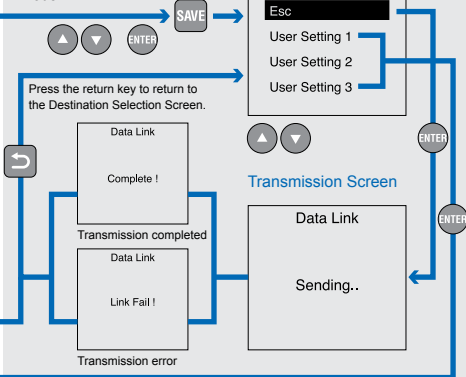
SAVE

ENTER

Esc
User Setting 1
User Setting 2
User Setting 3

Press the return key to return to the Destination Selection Screen.

ENTER

Data Link

Complete !

Transmission completed

Transmission Screen

ENTER

Data Link

Sending..

Data Link

Link Fail !

Transmission error